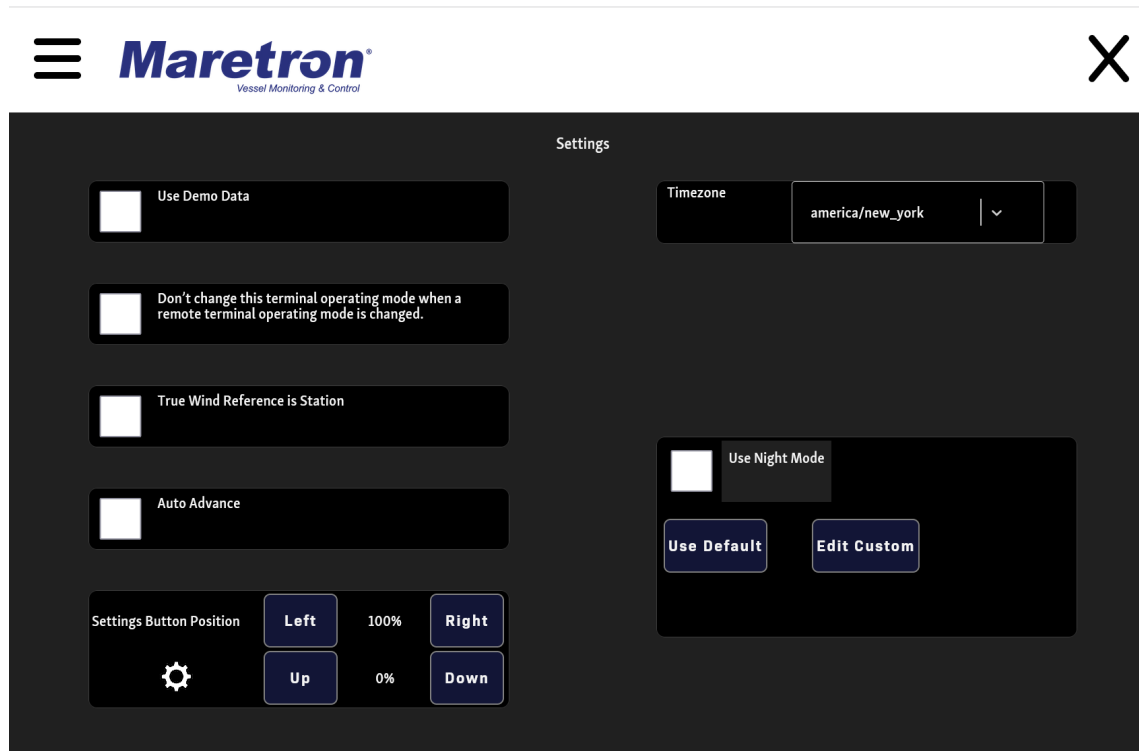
Maretron®
Vessel Monitoring & Control

X

Settings

Use Demo Data

Don't change this terminal operating mode when a remote terminal operating mode is changed.

True Wind Reference is Station

Auto Advance

Settings Button Position
Left
100%
Right
Up
0%
Down

Timezone
america/new_york

Use Night Mode
Use Default
Edit Custom